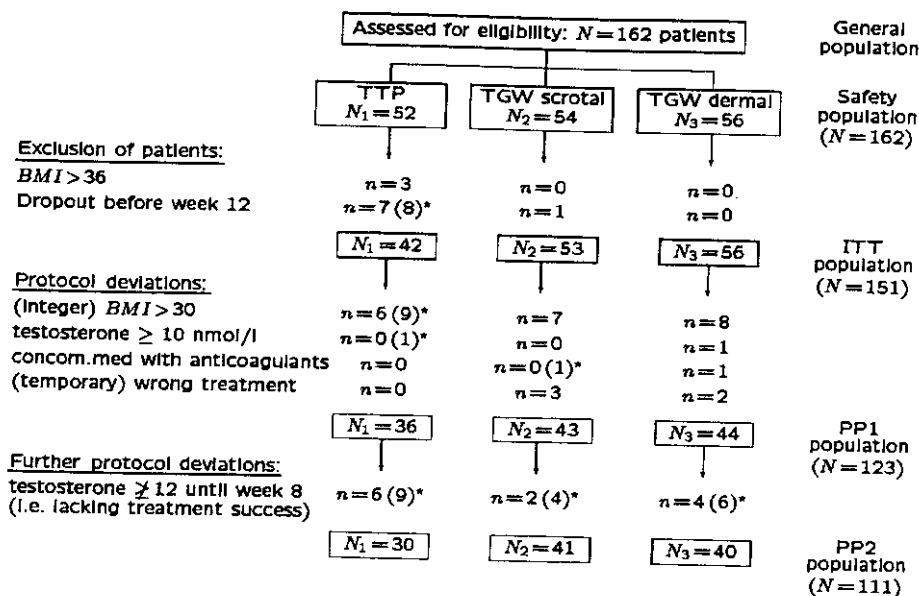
Assessed for eligibility: $N=162$ patients

General population

TTP $N_1=52$

TGW scrotal $N_2=54$

TGW dermal $N_3=56$

Safety population ($N=162$)

Exclusion of patients:
$BMI>36$
Dropout before week 12

$n=3$
$n=7$ (8)*

$n=0$
$n=1$

$n=0$
$n=0$

$N_1=42$

$N_2=53$

$N_3=56$

ITT population ($N=151$)

Protocol deviations:
(integer) $BMI>30$
testosterone $\geq 10$ nmol/l
concom.med with anticoagulants
(temporary) wrong treatment

$n=6$ (9)*
$n=0$ (1)*
$n=0$
$n=0$

$n=7$
$n=0$
$n=0$ (1)*
$n=3$

$n=8$
$n=1$
$n=1$
$n=2$

$N_1=36$

$N_2=43$

$N_3=44$

PP1 population ($N=123$)

Further protocol deviations:
testosterone $\not\geq 12$ until week 8
(i.e. lacking treatment success)

$n=6$ (9)*

$n=2$ (4)*

$n=4$ (6)*

$N_1=30$

$N_2=41$

$N_3=40$

PP2 population ($N=111$)